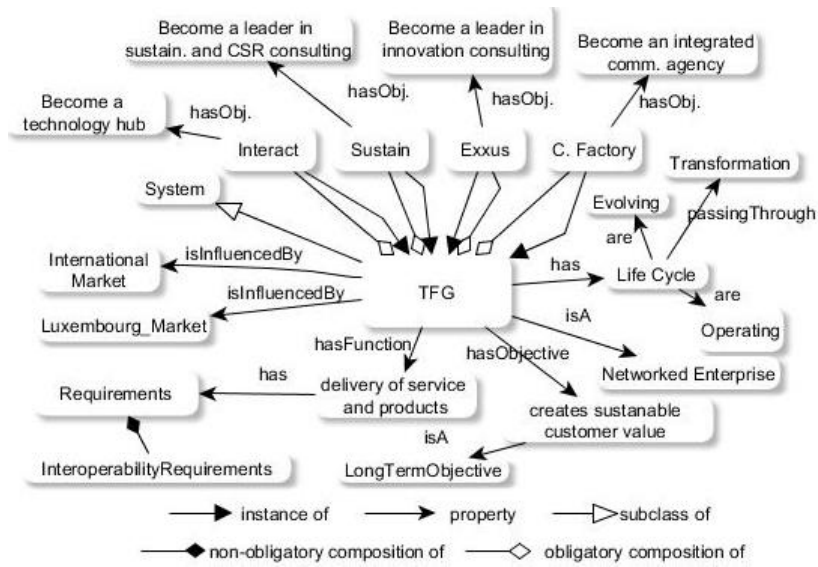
Become a leader in sustain. and CSR consulting

Become a leader in innovation consulting

Become an integrated comm. agency

Become a technology hub

hasObj.

hasObj.

hasObj.

hasObj.

Interact

Sustain

Exxus

C. Factory

Transformation

System

Evolving

passingThrough

are

International Market

isInfluencedBy

has

Life Cycle

isInfluencedBy

TFG

are

Luxembourg_Market

isA

Operating

hasFunction

hasObjective

Requirements

has

delivery of service and products

Networked Enterprise

creates sustanable customer value

isA

InteroperabilityRequirements

LongTermObjective

instance of

property

subclass of

non-obligatory composition of

obligatory composition of